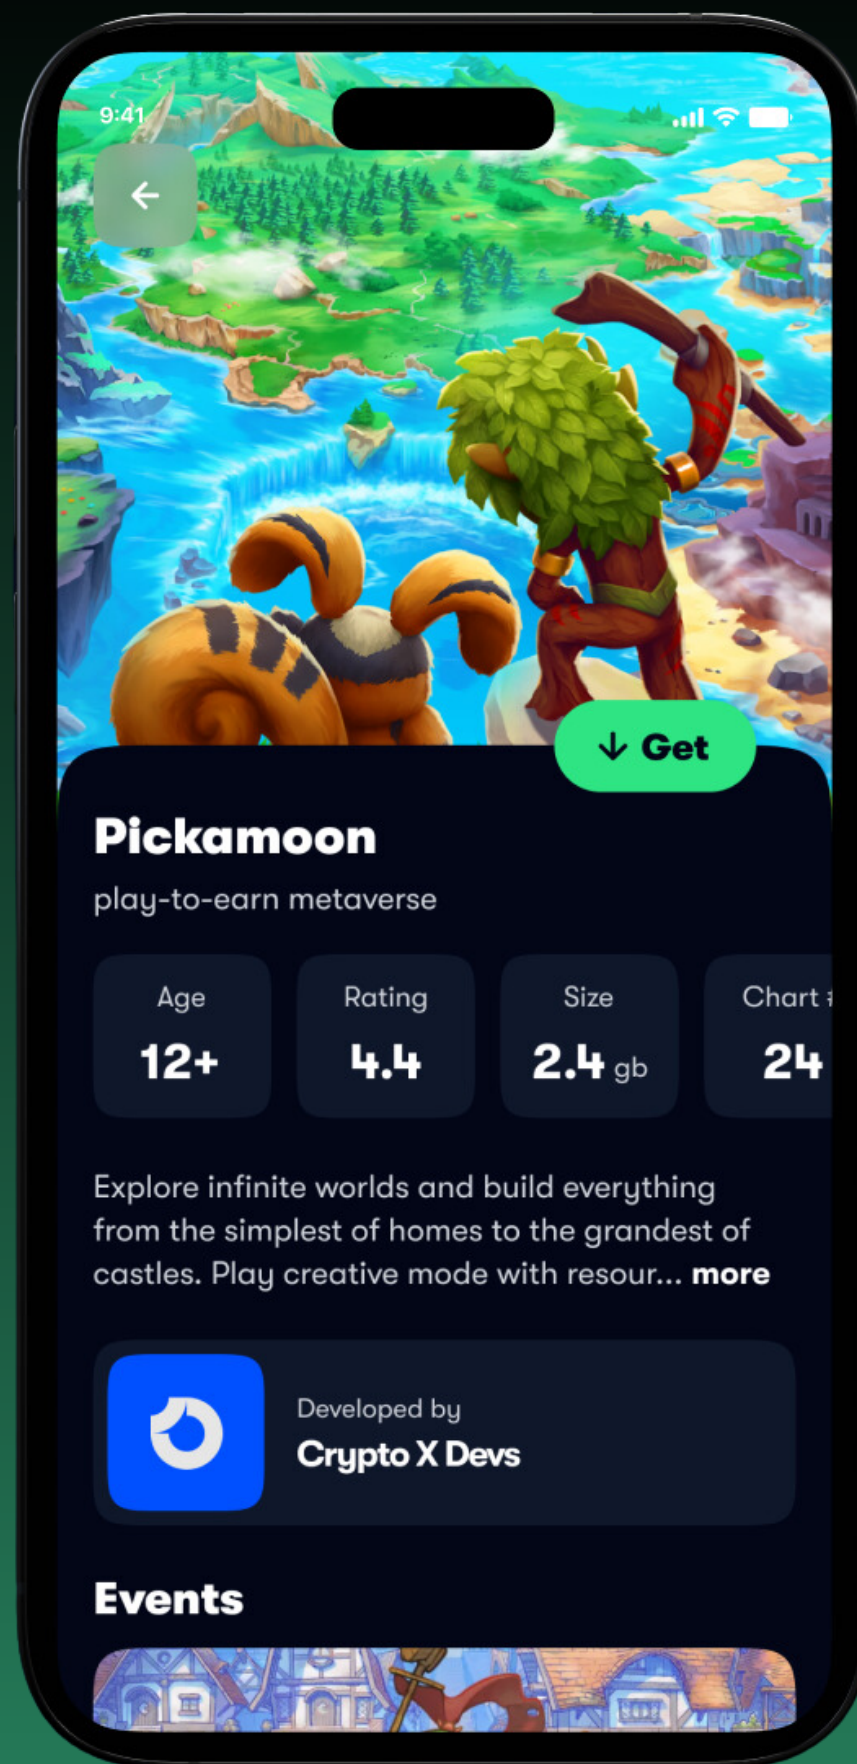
9:41

Get

Pickamoon

play-to-earn metaverse

Age
12+

Rating
4.4

Size
2.4 gb

Chart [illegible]
24

Explore infinite worlds and build everything from the simplest of homes to the grandest of castles. Play creative mode with resour... more

Developed by
Crypto X Devs

Events